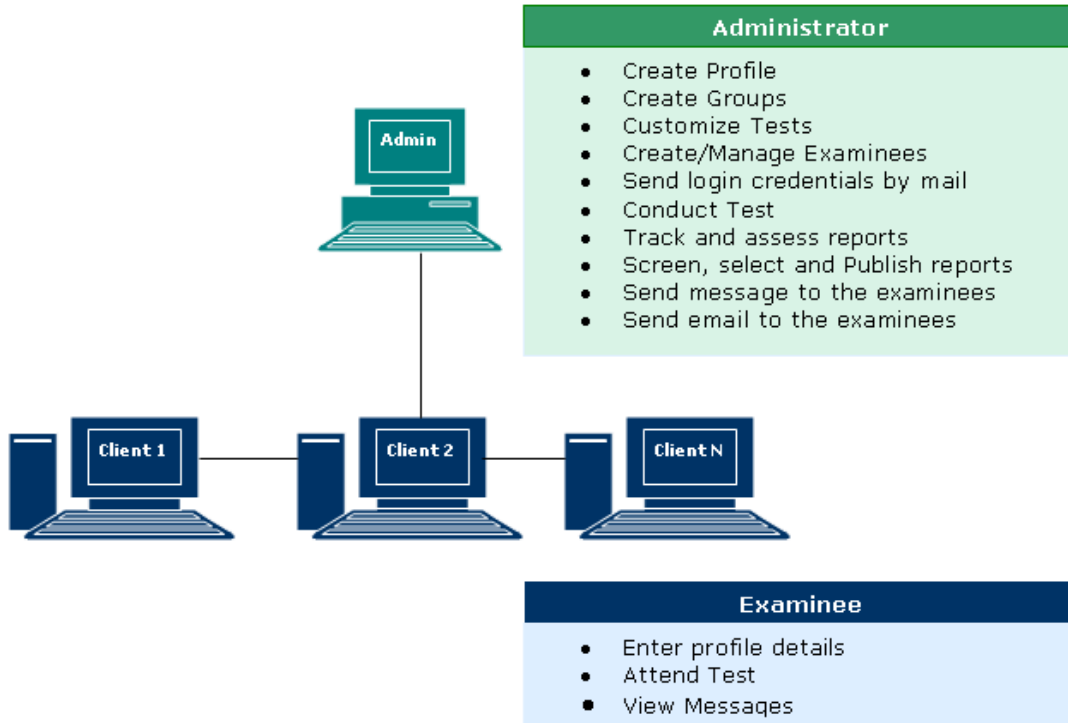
Administrator

- Create Profile
- Create Groups
- Customize Tests
- Create/Manage Examinees
- Send login credentials by mail
- Conduct Test
- Track and assess reports
- Screen, select and Publish reports
- Send message to the examinees
- Send email to the examinees

Admin

Client 1

Client 2

Client N

Examinee

- Enter profile details
- Attend Test
- View Messages